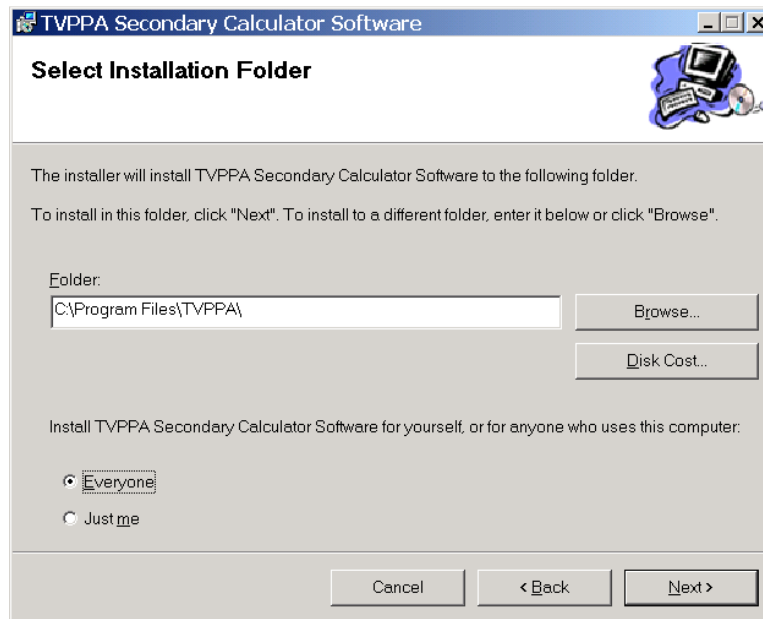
TVPPA Secondary Calculator Software

Select Installation Folder

The installer will install TVPPA Secondary Calculator Software to the following folder.

To install in this folder, click "Next". To install to a different folder, enter it below or click "Browse".

Folder:

C:\Program Files\TVPPA\

Browse...

Disk Cost...

Install TVPPA Secondary Calculator Software for yourself, or for anyone who uses this computer:

Everyone

Just me

Cancel

< Back

Next >